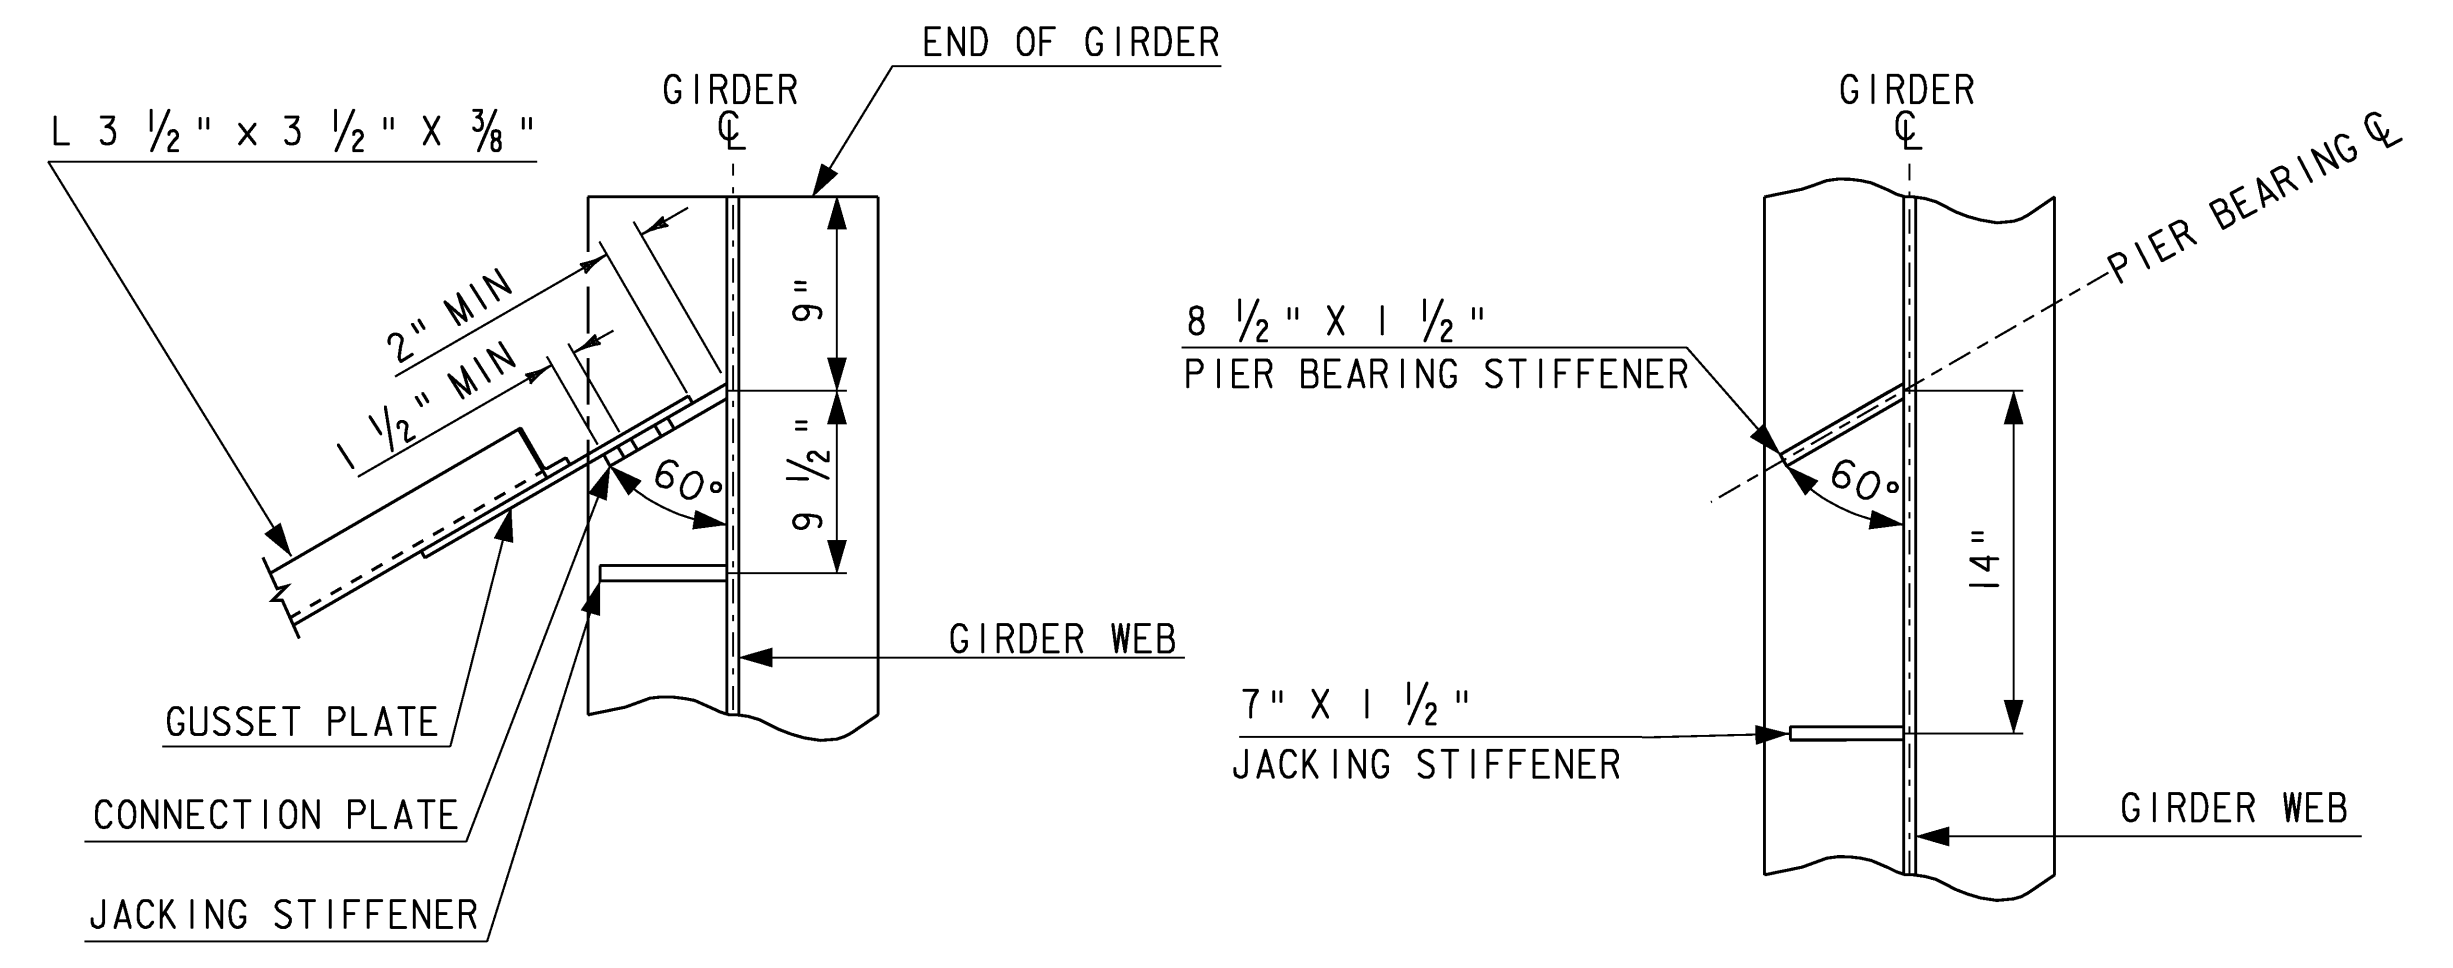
END OF GIRDER

GIRDER
℄

L 3 $\frac{1}{2}$" x 3 $\frac{1}{2}$" X $\frac{3}{8}$"

2" MIN

1 $\frac{1}{2}$" MIN

9"

9 $\frac{1}{2}$"

60°

GIRDER WEB

GUSSET PLATE

CONNECTION PLATE

JACKING STIFFENER

GIRDER
℄

PIER BEARING ℄

8 $\frac{1}{2}$" X 1 $\frac{1}{2}$"
PIER BEARING STIFFENER

60°

14"

7" X 1 $\frac{1}{2}$"
JACKING STIFFENER

GIRDER WEB